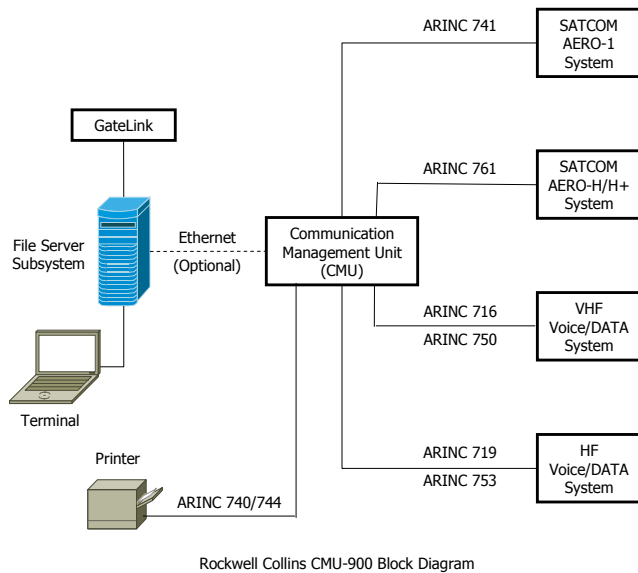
ARINC 741

SATCOM AERO-1 System

GateLink

ARINC 761

SATCOM AERO-H/H+ System

File Server Subsystem

Ethernet (Optional)

Communication Management Unit (CMU)

ARINC 716

VHF Voice/DATA System

ARINC 750

Terminal

ARINC 719

HF Voice/DATA System

ARINC 753

Printer

ARINC 740/744

Rockwell Collins CMU-900 Block Diagram